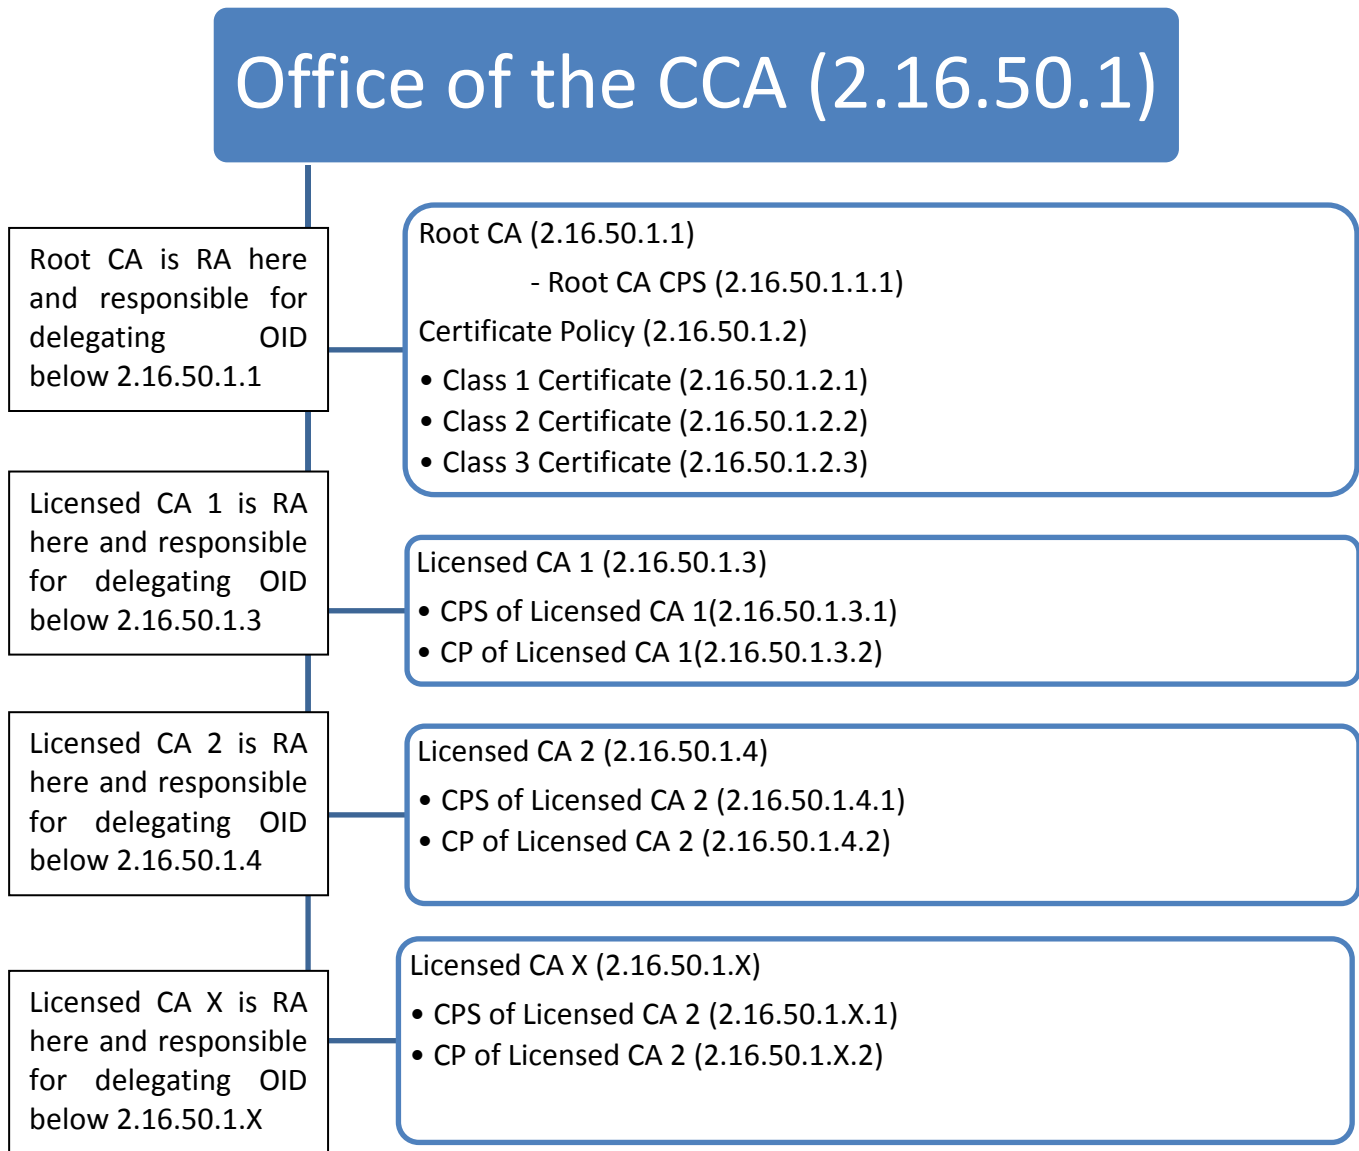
Office of the CCA (2.16.50.1)

Root CA is RA here and responsible for delegating OID below 2.16.50.1.1

Root CA (2.16.50.1.1)

- Root CA CPS (2.16.50.1.1.1)

Certificate Policy (2.16.50.1.2)

• Class 1 Certificate (2.16.50.1.2.1)
• Class 2 Certificate (2.16.50.1.2.2)
• Class 3 Certificate (2.16.50.1.2.3)

Licensed CA 1 is RA here and responsible for delegating OID below 2.16.50.1.3

Licensed CA 1 (2.16.50.1.3)

• CPS of Licensed CA 1(2.16.50.1.3.1)
• CP of Licensed CA 1(2.16.50.1.3.2)

Licensed CA 2 is RA here and responsible for delegating OID below 2.16.50.1.4

Licensed CA 2 (2.16.50.1.4)

• CPS of Licensed CA 2 (2.16.50.1.4.1)
• CP of Licensed CA 2 (2.16.50.1.4.2)

Licensed CA X is RA here and responsible for delegating OID below 2.16.50.1.X

Licensed CA X (2.16.50.1.X)

• CPS of Licensed CA 2 (2.16.50.1.X.1)
• CP of Licensed CA 2 (2.16.50.1.X.2)